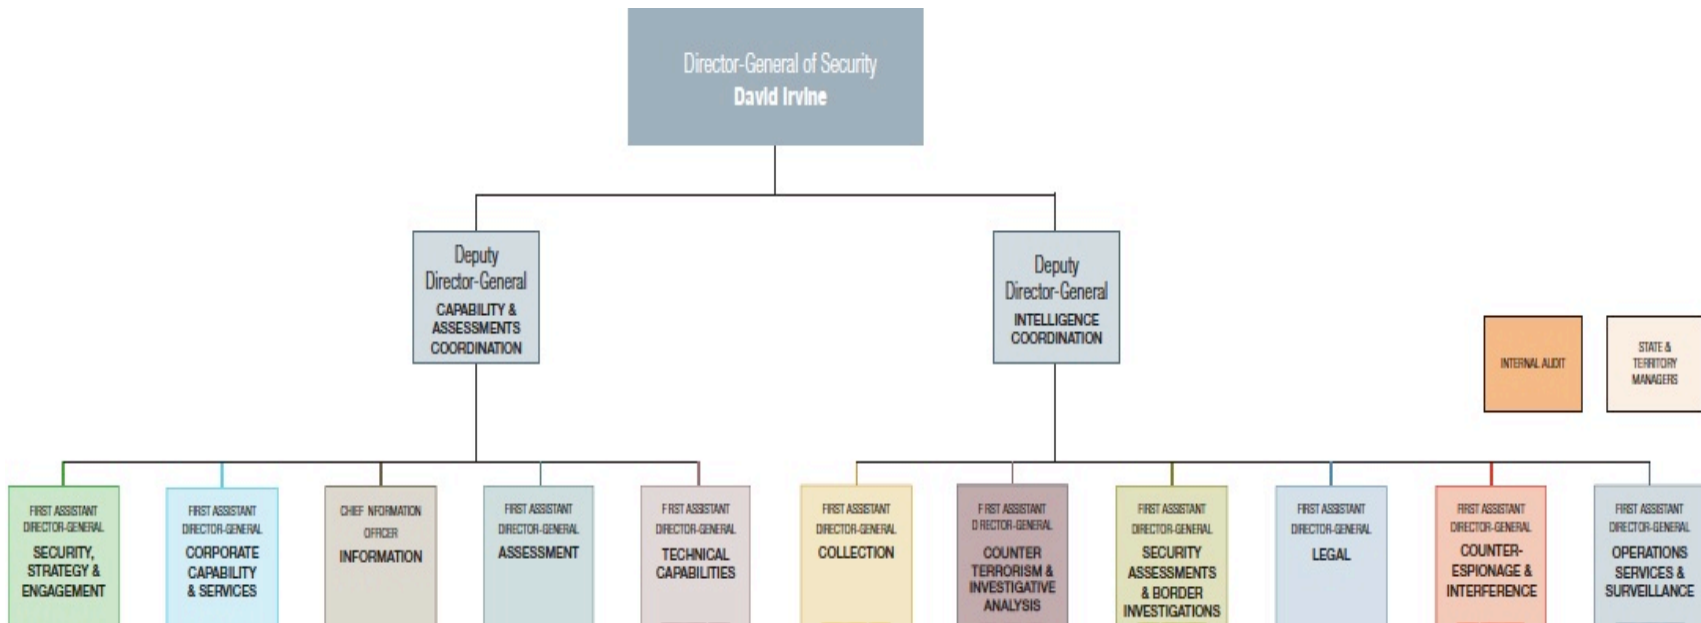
Director-General of Security
David Irvine

Deputy Director-General
CAPABILITY & ASSESSMENTS COORDINATION

Deputy Director-General
INTELLIGENCE COORDINATION

INTERNAL AUDIT

STATE & TERRITORY MANAGERS

FIRST ASSISTANT DIRECTOR-GENERAL
SECURITY, STRATEGY & ENGAGEMENT

FIRST ASSISTANT DIRECTOR-GENERAL
CORPORATE CAPABILITY & SERVICES

CHIEF INFORMATION OFFICER
INFORMATION

FIRST ASSISTANT DIRECTOR-GENERAL
ASSESSMENT

FIRST ASSISTANT DIRECTOR-GENERAL
TECHNICAL CAPABILITIES

FIRST ASSISTANT DIRECTOR-GENERAL
COLLECTION

FIRST ASSISTANT DIRECTOR-GENERAL
COUNTER TERRORISM & INVESTIGATIVE ANALYSIS

FIRST ASSISTANT DIRECTOR-GENERAL
SECURITY ASSESSMENTS & BORDER INVESTIGATIONS

FIRST ASSISTANT DIRECTOR-GENERAL
LEGAL

FIRST ASSISTANT DIRECTOR-GENERAL
COUNTER-ESPIONAGE & INTERFERENCE

FIRST ASSISTANT DIRECTOR-GENERAL
OPERATIONS SERVICES & SURVEILLANCE